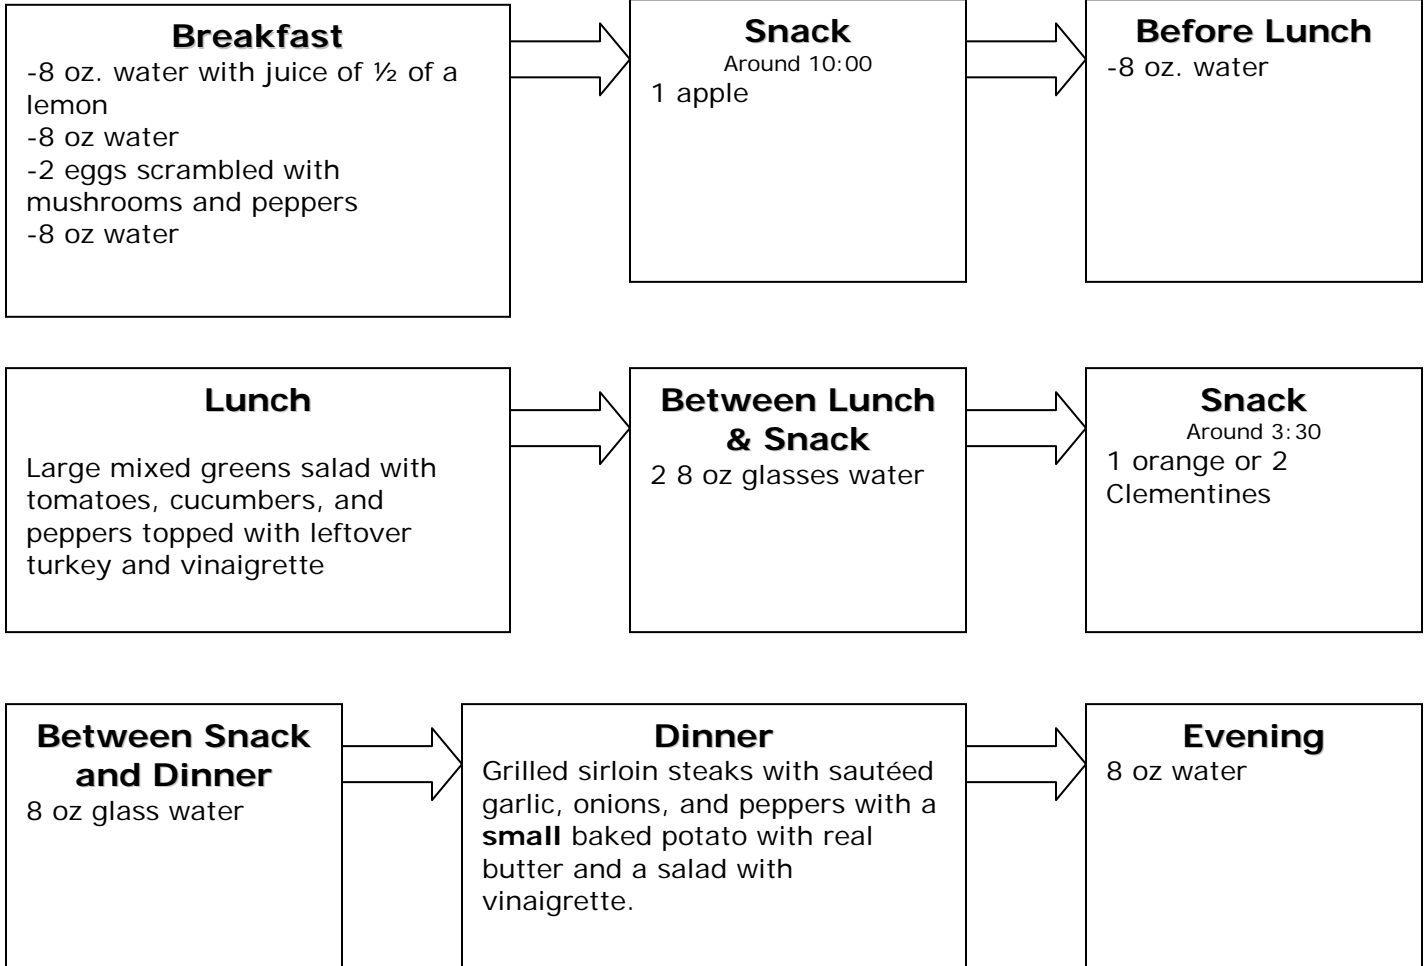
Breakfast
-8 oz. water with juice of ½ of a lemon
-8 oz water
-2 eggs scrambled with mushrooms and peppers
-8 oz water

Snack
Around 10:00
1 apple

Before Lunch
-8 oz. water

Lunch

Large mixed greens salad with tomatoes, cucumbers, and peppers topped with leftover turkey and vinaigrette

Between Lunch & Snack
2 8 oz glasses water

Snack
Around 3:30
1 orange or 2 Clementines

Between Snack and Dinner
8 oz glass water

Dinner
Grilled sirloin steaks with sautéed garlic, onions, and peppers with a **small** baked potato with real butter and a salad with vinaigrette.

Evening
8 oz water